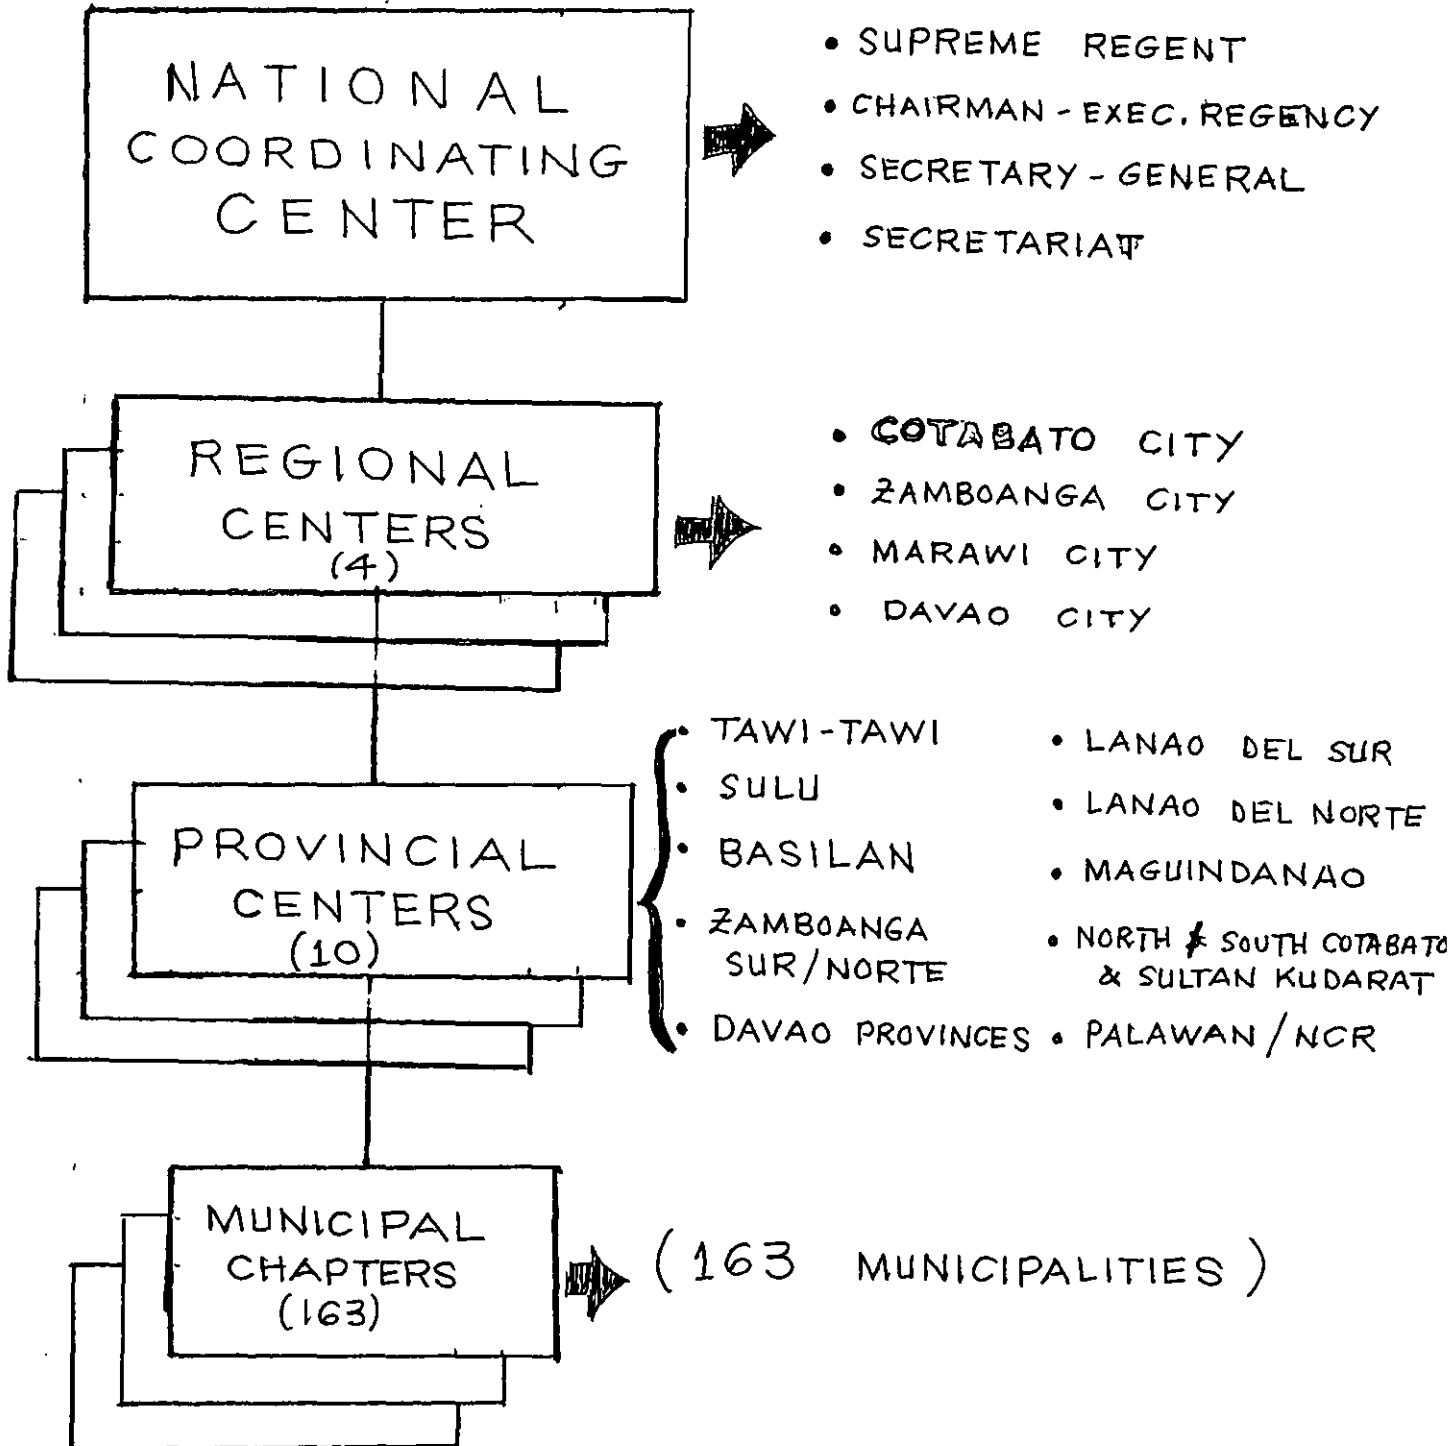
NATIONAL COORDINATING CENTER

• SUPREME REGENT
• CHAIRMAN - EXEC. REGENCY
• SECRETARY - GENERAL
• SECRETARIAT

REGIONAL CENTERS (4)

• COTABATO CITY
• ZAMBOANGA CITY
• MARAWI CITY
• DAVAO CITY

PROVINCIAL CENTERS (10)

• TAWI-TAWI
• SULU
• BASILAN
• ZAMBOANGA SUR/NORTE
• DAVAO PROVINCES

• LANAO DEL SUR
• LANAO DEL NORTE
• MAGUINDANAO
• NORTH & SOUTH COTABATO & SULTAN KUDARAT
• PALAWAN / NCR

MUNICIPAL CHAPTERS (163)

(163 MUNICIPALITIES)